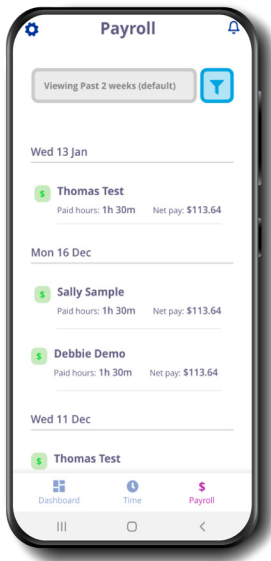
Payroll

Viewing Past 2 weeks (default)

Wed 13 Jan

$ Thomas Test
Paid hours: 1h 30m Net pay: $113.64

Mon 16 Dec

$ Sally Sample
Paid hours: 1h 30m Net pay: $113.64

$ Debbie Demo
Paid hours: 1h 30m Net pay: $113.64

Wed 11 Dec

$ Thomas Test

Dashboard Time $ Payroll